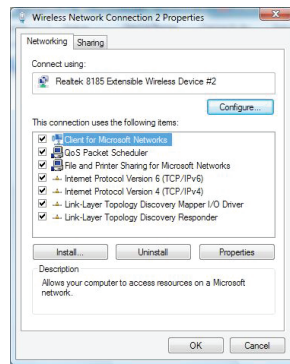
Wireless Network Connection 2 Properties

Networking | Sharing

Connect using:

Realtek 8185 Extensible Wireless Device #2

Configure...

This connection uses the following items:

Client for Microsoft Networks
QoS Packet Scheduler
File and Printer Sharing for Microsoft Networks
Internet Protocol Version 6 (TCP/IPv6)
Internet Protocol Version 4 (TCP/IPv4)
Link-Layer Topology Discovery Mapper I/O Driver
Link-Layer Topology Discovery Responder

Install... | Uninstall | Properties

Description

Allows your computer to access resources on a Microsoft network.

OK | Cancel